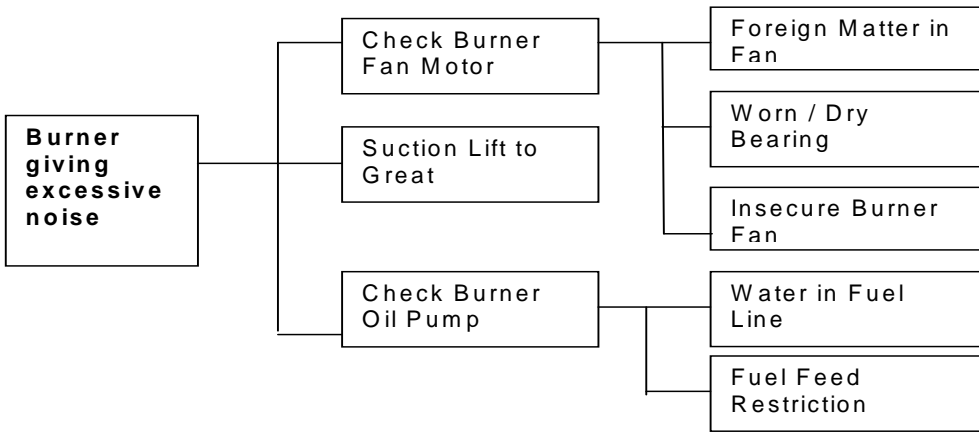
Burner giving excessive noise

Check Burner Fan Motor

Foreign Matter in Fan

Worn / Dry Bearing

Insecure Burner Fan

Suction Lift to Great

Check Burner Oil Pump

Water in Fuel Line

Fuel Feed Restriction